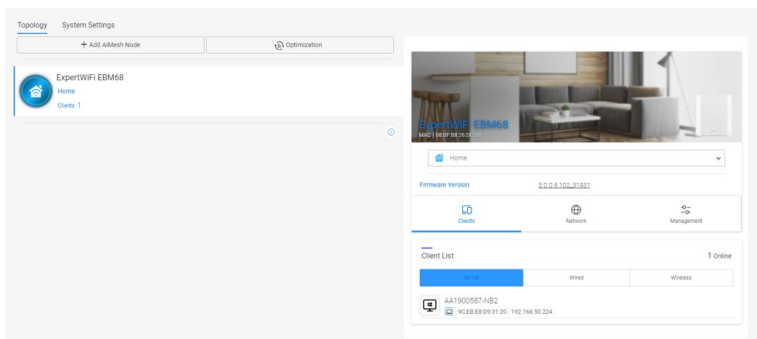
Topology System Settings

+ Add AiMesh Node

Optimization

ExpertWiFi EBM68
Home
Clients 1

ExpertWiFi EBM68
MAC | 08:BF:B8:26:D6:D0

Home

Firmware Version 3.0.0.6.102_31931

Clients Network Management

Client List 1 Online

All (1) Wired Wireless

AA1900587-NB2
9C:EB:E8:D9:31:20 | 192.168.50.224